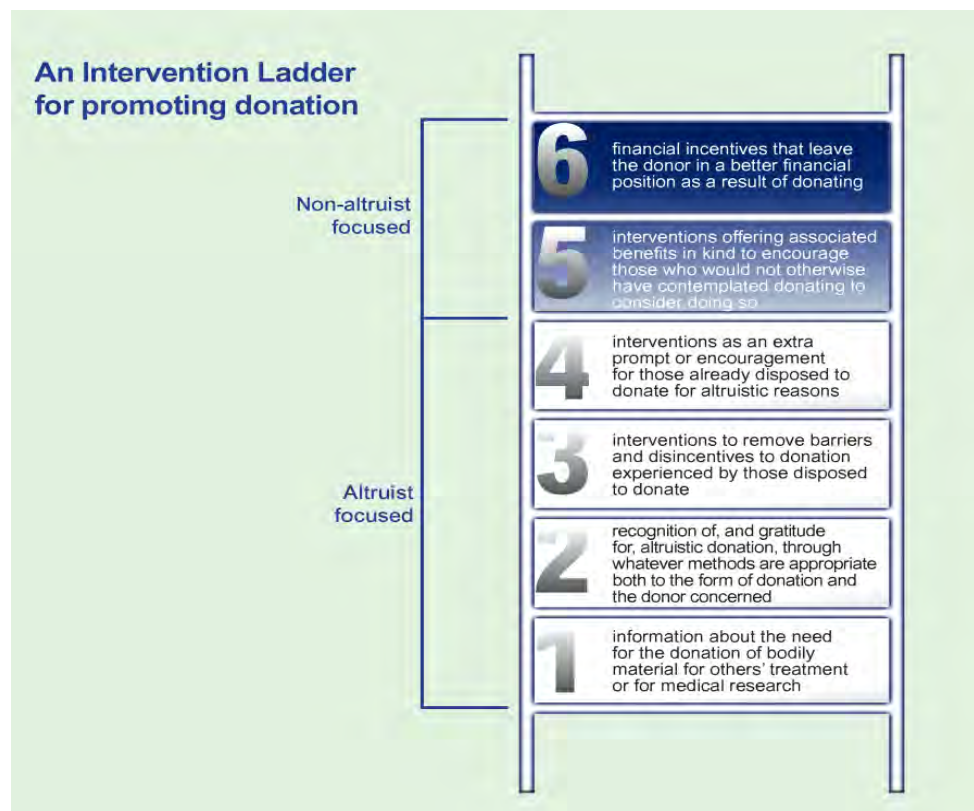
An Intervention Ladder for promoting donation

Non-altruist focused

Altruist focused

6 financial incentives that leave the donor in a better financial position as a result of donating

5 interventions offering associated benefits in kind to encourage those who would not otherwise have contemplated donating to consider doing so

4 interventions as an extra prompt or encouragement for those already disposed to donate for altruistic reasons

3 interventions to remove barriers and disincentives to donation experienced by those disposed to donate

2 recognition of, and gratitude for, altruistic donation, through whatever methods are appropriate both to the form of donation and the donor concerned

1 information about the need for the donation of bodily material for others' treatment or for medical research